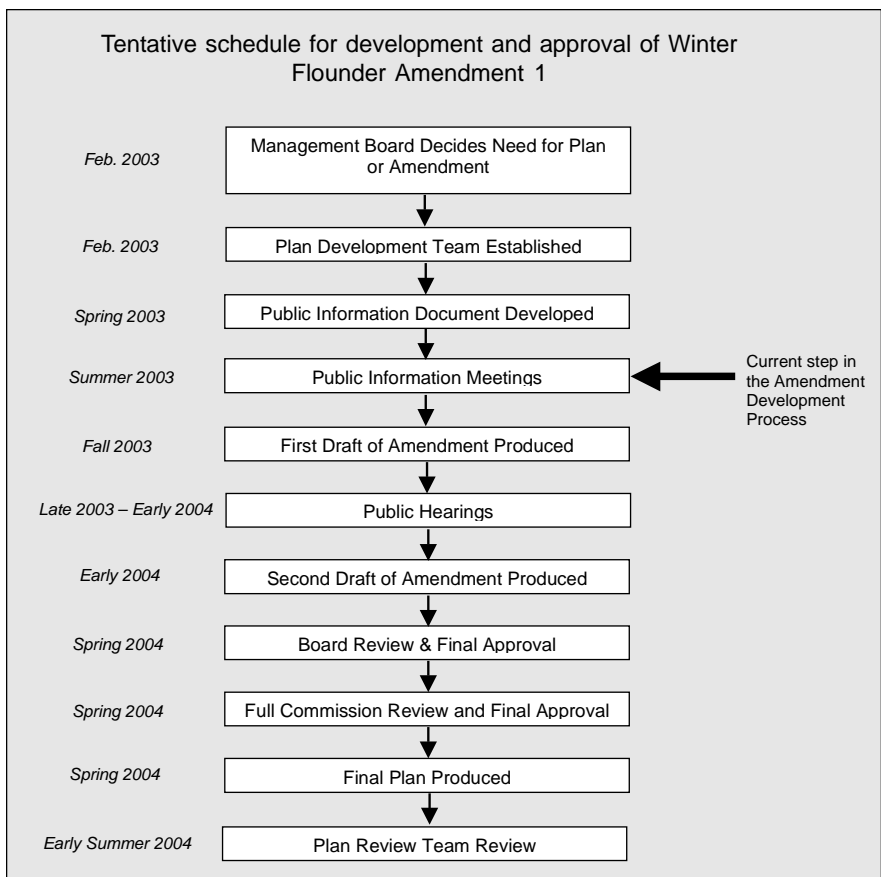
Tentative schedule for development and approval of Winter Flounder Amendment 1

Feb. 2003
Management Board Decides Need for Plan or Amendment

Feb. 2003
Plan Development Team Established

Spring 2003
Public Information Document Developed

Summer 2003
Public Information Meetings

Current step in the Amendment Development Process

Fall 2003
First Draft of Amendment Produced

Late 2003 – Early 2004
Public Hearings

Early 2004
Second Draft of Amendment Produced

Spring 2004
Board Review & Final Approval

Spring 2004
Full Commission Review and Final Approval

Spring 2004
Final Plan Produced

Early Summer 2004
Plan Review Team Review